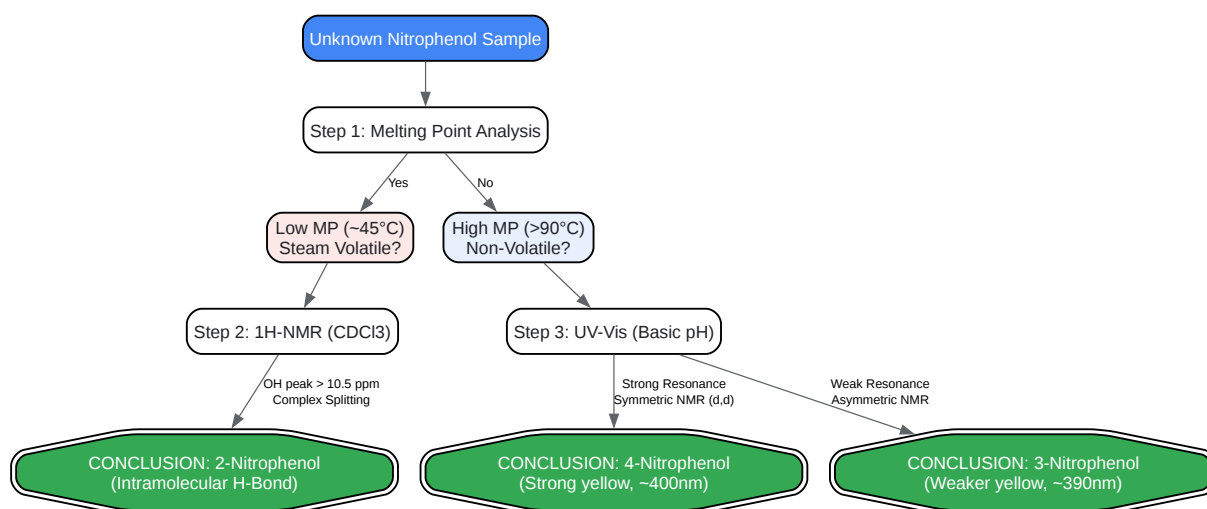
Unknown Nitrophenol Sample

Step 1: Melting Point Analysis

Yes

No

Low MP (~45°C)
Steam Volatile?

High MP (>90°C)
Non-Volatile?

Step 2: 1H-NMR (CDCl3)

Step 3: UV-Vis (Basic pH)

OH peak > 10.5 ppm
Complex Splitting

Strong Resonance
Symmetric NMR (d,d)

Weak Resonance
Asymmetric NMR

CONCLUSION: 2-Nitrophenol
(Intramolecular H-Bond)

CONCLUSION: 4-Nitrophenol
(Strong yellow, ~400nm)

CONCLUSION: 3-Nitrophenol
(Weaker yellow, ~390nm)